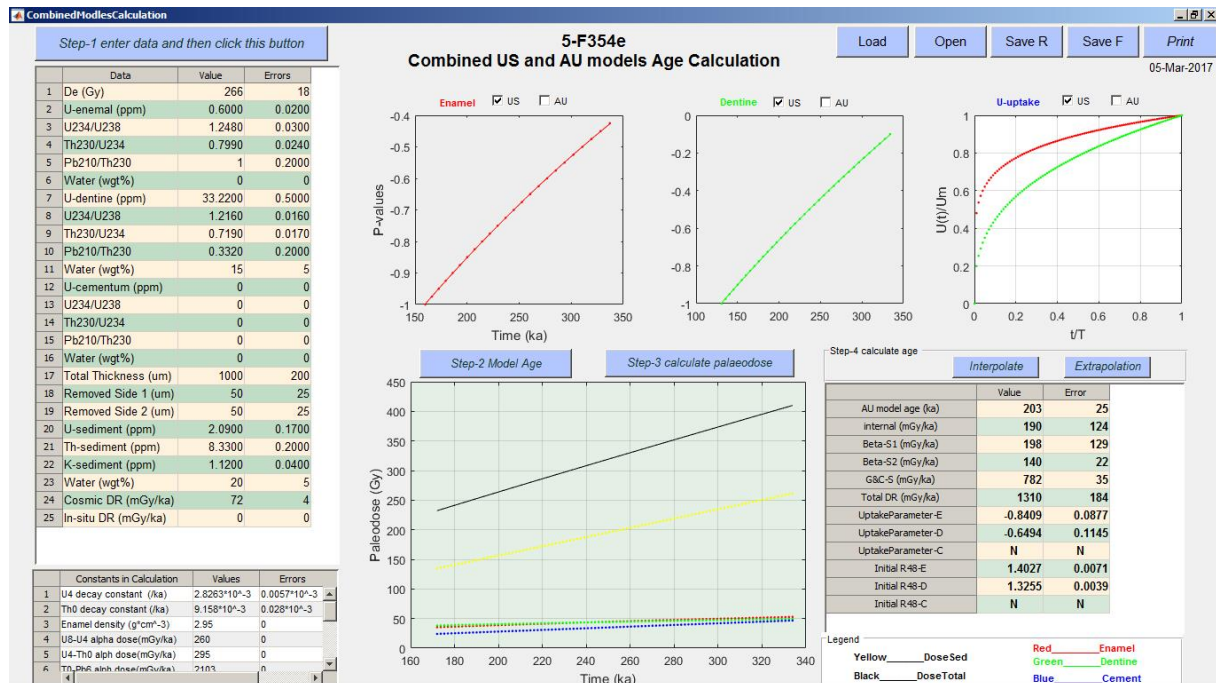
CombinedModlesCalculation

Step-1 enter data and then click this button

5-F354e
Combined US and AU models Age Calculation

Load Open Save R Save F Print

05-Mar-2017

| | Data | Value | Errors |
|---|---|---|---|
| 1 | De (Gy) | 266 | 18 |
| 2 | U-enemal (ppm) | 0.6000 | 0.0200 |
| 3 | U234/U238 | 1.2480 | 0.0300 |
| 4 | Th230/U234 | 0.7990 | 0.0240 |
| 5 | Pb210/Th230 | 1 | 0.2000 |
| 6 | Water (wgt%) | 0 | 0 |
| 7 | U-dentine (ppm) | 33.2200 | 0.5000 |
| 8 | U234/U238 | 1.2160 | 0.0160 |
| 9 | Th230/U234 | 0.7190 | 0.0170 |
| 10 | Pb210/Th230 | 0.3320 | 0.2000 |
| 11 | Water (wgt%) | 15 | 5 |
| 12 | U-cementum (ppm) | 0 | 0 |
| 13 | U234/U238 | 0 | 0 |
| 14 | Th230/U234 | 0 | 0 |
| 15 | Pb210/Th230 | 0 | 0 |
| 16 | Water (wgt%) | 0 | 0 |
| 17 | Total Thickness (um) | 1000 | 200 |
| 18 | Removed Side 1 (um) | 50 | 25 |
| 19 | Removed Side 2 (um) | 50 | 25 |
| 20 | U-sediment (ppm) | 2.0900 | 0.1700 |
| 21 | Th-sediment (ppm) | 8.3300 | 0.2000 |
| 22 | K-sediment (ppm) | 1.1200 | 0.0400 |
| 23 | Water (wgt%) | 20 | 5 |
| 24 | Cosmic DR (mGy/ka) | 72 | 4 |
| 25 | In-situ DR (mGy/ka) | 0 | 0 |

| | Constants in Calculation | Values | Errors |
|---|---|---|---|
| 1 | U4 decay constant (/ka) | 2.8263*10^-3 | 0.0057*10^-3 |
| 2 | Th0 decay constant (/ka) | 9.158*10^-3 | 0.028*10^-3 |
| 3 | Enamel density (g*cm^-3) | 2.95 | 0 |
| 4 | U8-U4 alpha dose(mGy/ka) | 260 | 0 |
| 5 | U4-Th0 alph dose(mGy/ka) | 295 | 0 |
| 6 | T0-Pb6 alph dose(mGy/ka) | 2103 | 0 |

Enamel ☑ US ☐ AU
Dentine ☑ US ☐ AU
U-uptake ☑ US ☐ AU

P-values
-0.4 -0.5 -0.6 -0.7 -0.8 -0.9 -1
150 200 250 300 350
Time (ka)

0 -0.2 -0.4 -0.6 -0.8 -1
100 150 200 250 300 350
Time (ka)

U(t)/Um
1 0.8 0.6 0.4 0.2 0
0 0.2 0.4 0.6 0.8 1
t/T

Step-2 Model Age
Step-3 calculate palaeodose

Paleodose (Gy)
450 400 350 300 250 200 150 100 50 0
160 180 200 220 240 260 280 300 320 340
Time (ka)

Step-4 calculate age
Interpolate Extrapolation

| | Value | Error |
|---|---|---|
| AU model age (ka) | 203 | 25 |
| internal (mGy/ka) | 190 | 124 |
| Beta-S1 (mGy/ka) | 198 | 129 |
| Beta-S2 (mGy/ka) | 140 | 22 |
| G&C-S (mGy/ka) | 782 | 35 |
| Total DR (mGy/ka) | 1310 | 184 |
| UptakeParameter-E | -0.8409 | 0.0877 |
| UptakeParameter-D | -0.6494 | 0.1145 |
| UptakeParameter-C | N | N |
| Initial R48-E | 1.4027 | 0.0071 |
| Initial R48-D | 1.3255 | 0.0039 |
| Initial R48-C | N | N |

Legend
Yellow______DoseSed
Black______DoseTotal
Red________Enamel
Green______Dentine
Blue________Cement